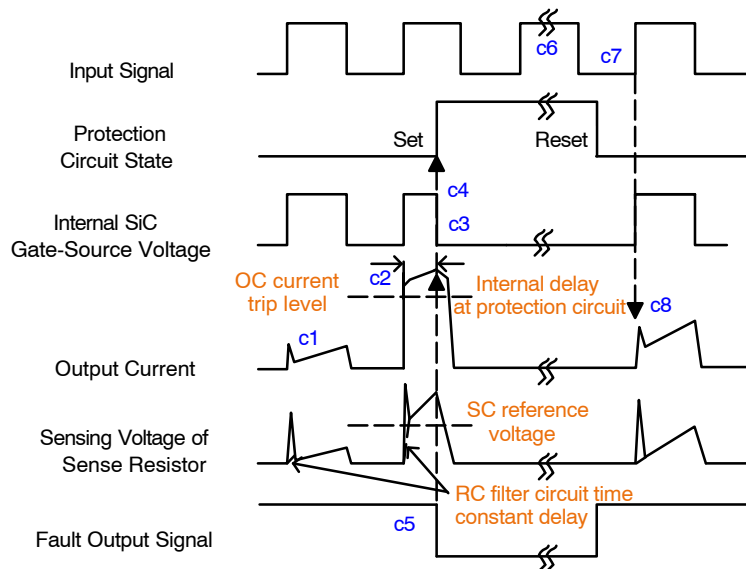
Input Signal

Protection Circuit State

Internal SiC Gate-Source Voltage

Output Current

Sensing Voltage of Sense Resistor

Fault Output Signal

c6

c7

Set

Reset

c4

c3

OC current trip level

c2

Internal delay at protection circuit

c8

c1

SC reference voltage

RC filter circuit time constant delay

c5